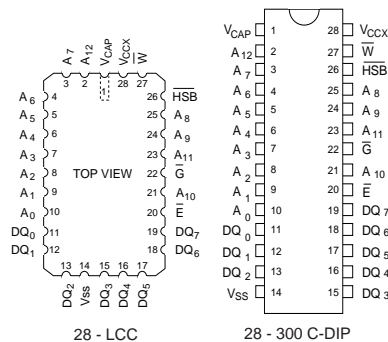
$A_7$ $A_{12}$ $V_{CAP}$ $V_{CCX}$ $\overline{W}$
3 2 1 28 27

$A_6$ 4
$A_5$ 5
$A_4$ 6
$A_3$ 7
$A_2$ 8
$A_1$ 9
$A_0$ 10
$DQ_0$ 11
$DQ_1$ 12

26 $\overline{HSB}$
25 $A_8$
24 $A_9$
23 $A_{11}$
22 $\overline{G}$
21 $A_{10}$
20 $\overline{E}$
19 $DQ_7$
18 $DQ_6$

TOP VIEW

13 14 15 16 17
$DQ_2$ $V_{SS}$ $DQ_3$ $DQ_4$ $DQ_5$

28 - LCC

| | | | |
|---|---|---|---|
| $V_{CAP}$ | 1 | 28 | $V_{CCX}$ |
| $A_{12}$ | 2 | 27 | $\overline{W}$ |
| $A_7$ | 3 | 26 | $\overline{HSB}$ |
| $A_6$ | 4 | 25 | $A_8$ |
| $A_5$ | 5 | 24 | $A_9$ |
| $A_4$ | 6 | 23 | $A_{11}$ |
| $A_3$ | 7 | 22 | $\overline{G}$ |
| $A_2$ | 8 | 21 | $A_{10}$ |
| $A_1$ | 9 | 20 | $\overline{E}$ |
| $A_0$ | 10 | 19 | $DQ_7$ |
| $DQ_0$ | 11 | 18 | $DQ_6$ |
| $DQ_1$ | 12 | 17 | $DQ_5$ |
| $DQ_2$ | 13 | 16 | $DQ_4$ |
| $V_{SS}$ | 14 | 15 | $DQ_3$ |

28 - 300 C-DIP